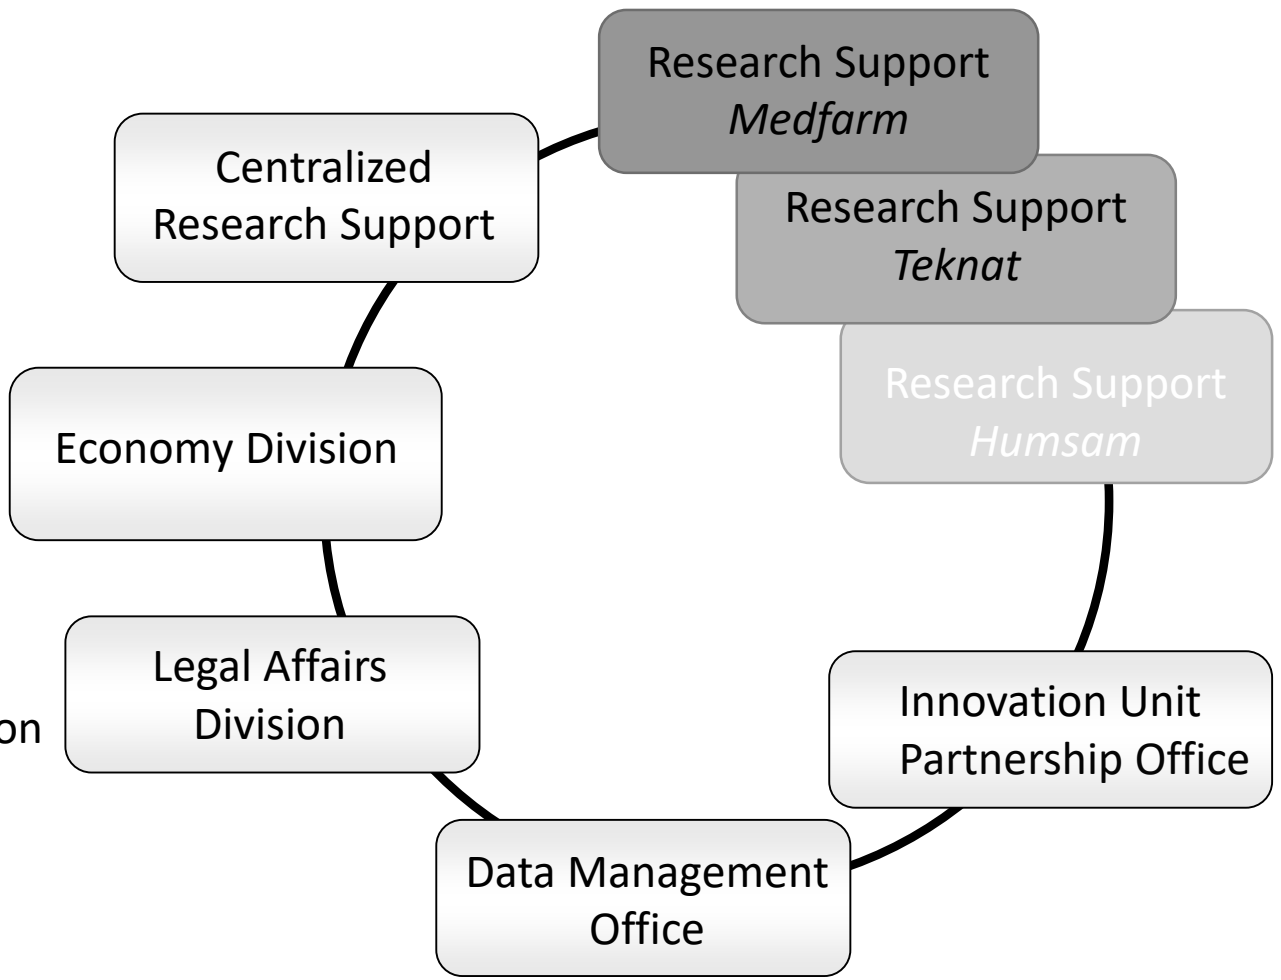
Research Support *Medfarm*

Research Support *Teknat*

Research Support *Humsam*

Centralized Research Support

Economy Division

Legal Affairs Division

on

Innovation Unit Partnership Office

Data Management Office